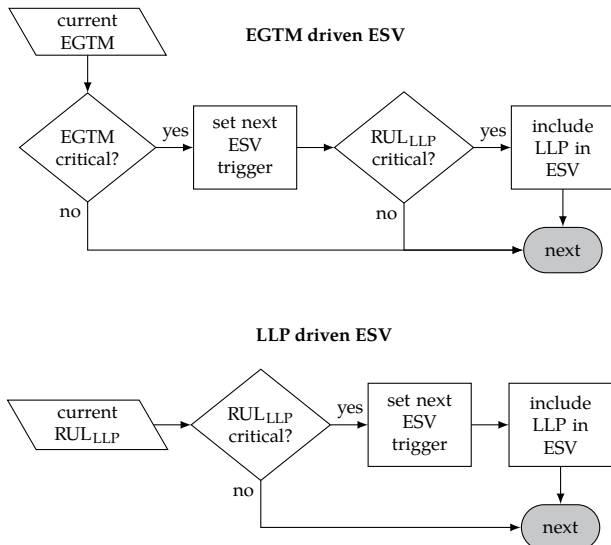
current EGTM

EGTM driven ESV

EGTM critical?

yes

set next ESV trigger

$RUL_{LLP}$ critical?

yes

include LLP in ESV

no

no

next

LLP driven ESV

current $RUL_{LLP}$

$RUL_{LLP}$ critical?

yes

set next ESV trigger

include LLP in ESV

no

next